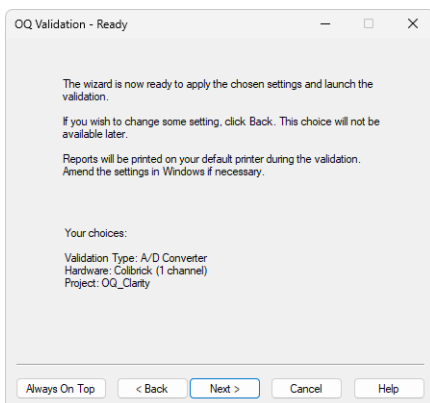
OQ Validation - Ready

The wizard is now ready to apply the chosen settings and launch the validation.

If you wish to change some setting, click Back. This choice will not be available later.

Reports will be printed on your default printer during the validation. Amend the settings in Windows if necessary.

Your choices:

Validation Type: A/D Converter
Hardware: Colibrick (1 channel)
Project: OQ_Clarity

Always On Top
< Back
Next >
Cancel
Help